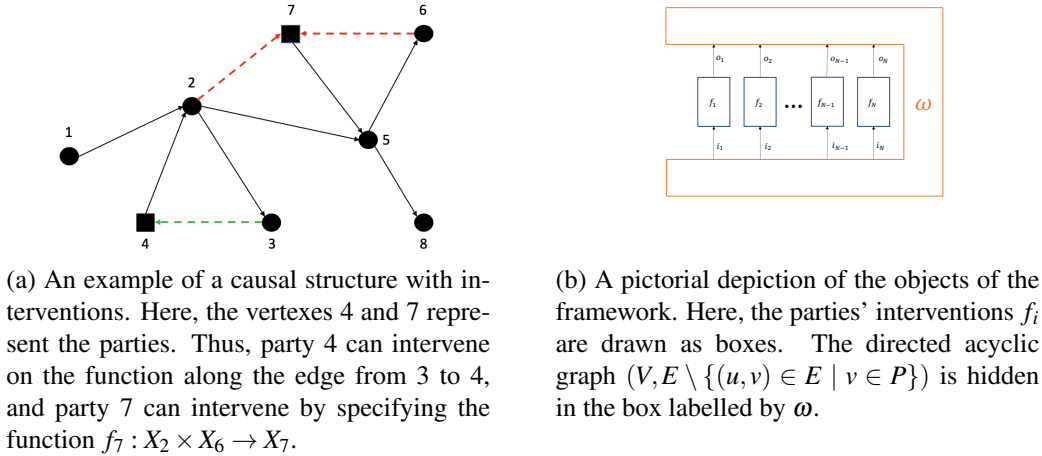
7

6

2

1

5

4

3

8

$o_1$ $o_2$ $o_{N-1}$ $o_N$

$f_1$ $f_2$ ... $f_{N-1}$ $f_N$

$\omega$

$i_1$ $i_2$ $i_{N-1}$ $i_N$

(a) An example of a causal structure with interventions. Here, the vertexes 4 and 7 represent the parties. Thus, party 4 can intervene on the function along the edge from 3 to 4, and party 7 can intervene by specifying the function $f_7 : X_2 \times X_6 \to X_7$.

(b) A pictorial depiction of the objects of the framework. Here, the parties' interventions $f_i$ are drawn as boxes. The directed acyclic graph $(V, E \setminus \{(u,v) \in E \mid v \in P\})$ is hidden in the box labelled by $\omega$.